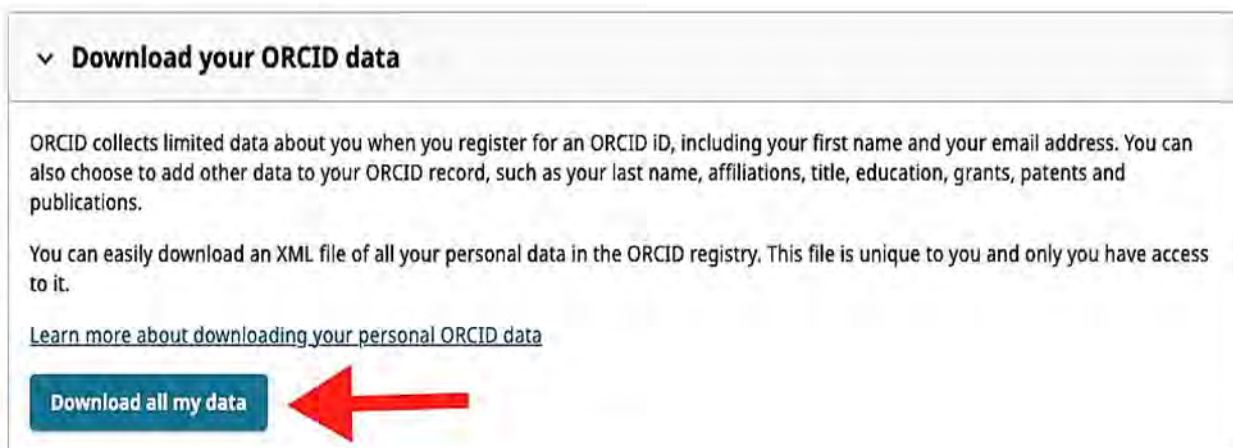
Download your ORCID data

ORCID collects limited data about you when you register for an ORCID iD, including your first name and your email address. You can also choose to add other data to your ORCID record, such as your last name, affiliations, title, education, grants, patents and publications.

You can easily download an XML file of all your personal data in the ORCID registry. This file is unique to you and only you have access to it.

Learn more about downloading your personal ORCID data

Download all my data